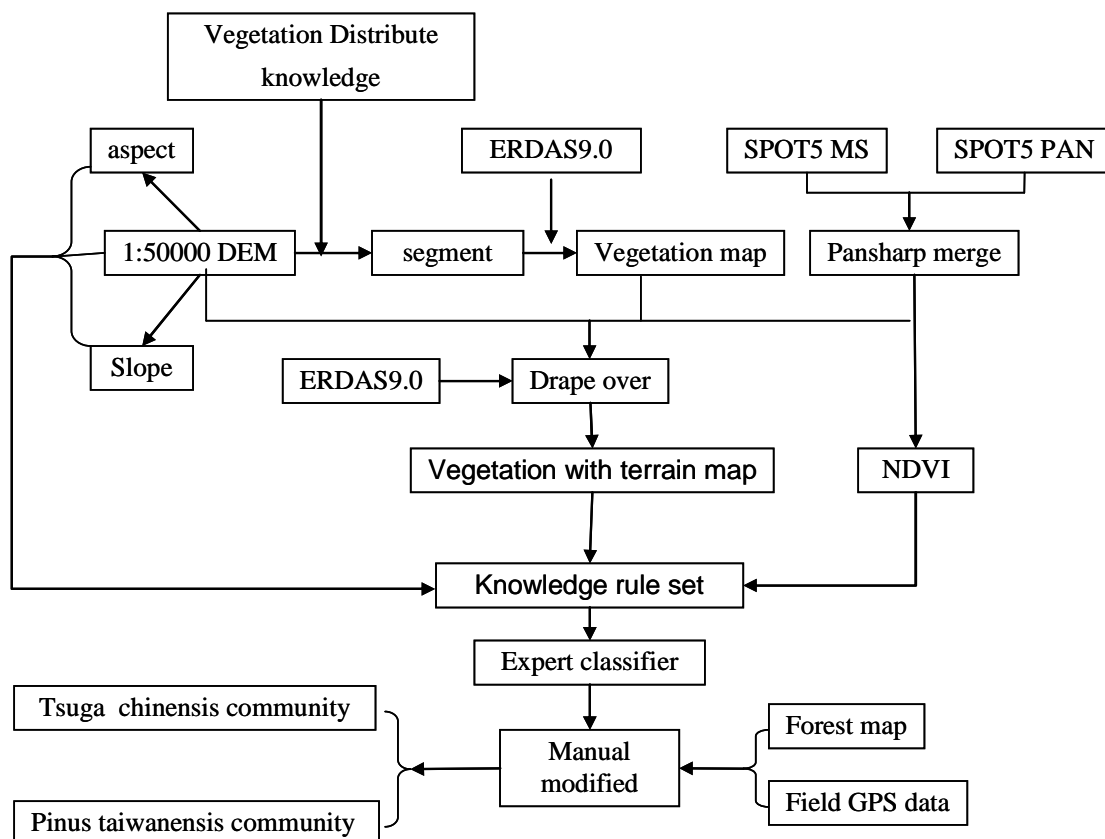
Vegetation Distribute knowledge

aspect

ERDAS9.0

SPOT5 MS

SPOT5 PAN

1:50000 DEM

segment

Vegetation map

Pansharp merge

Slope

ERDAS9.0

Drape over

Vegetation with terrain map

NDVI

Knowledge rule set

Expert classifier

Tsuga chinensis community

Manual modified

Forest map

Field GPS data

Pinus taiwanensis community